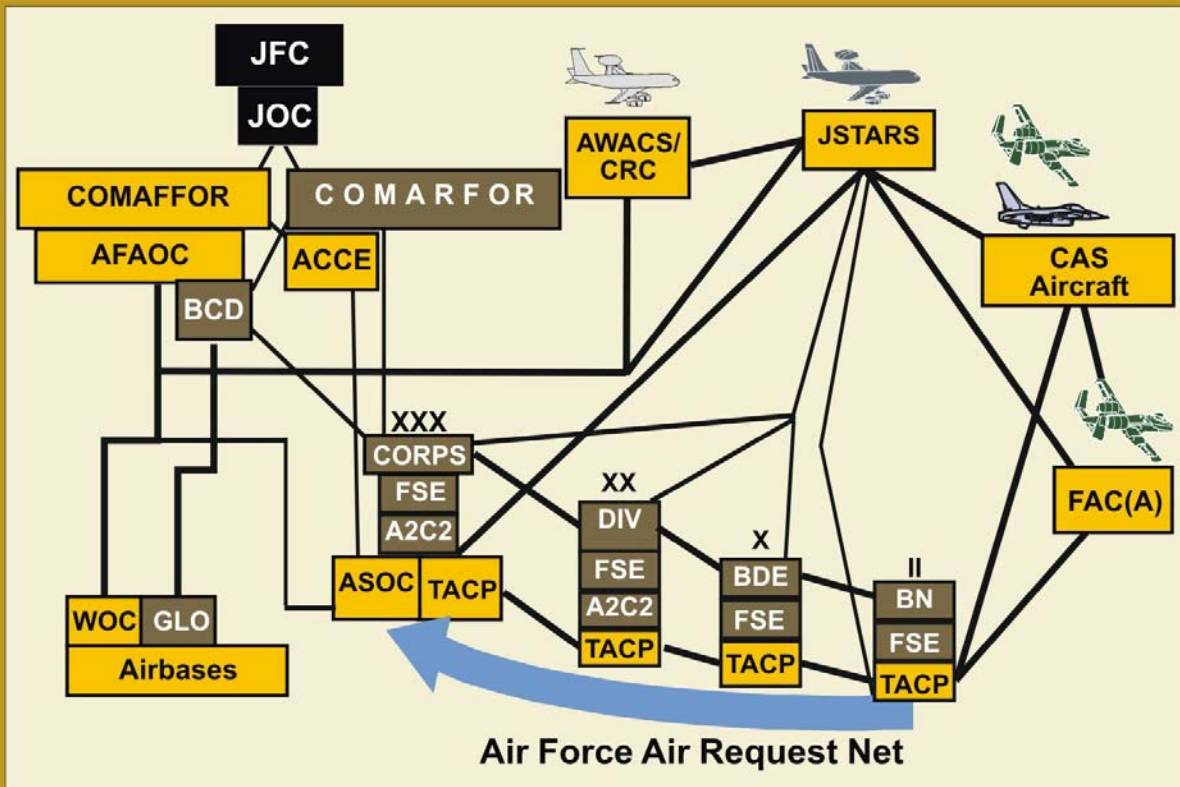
JFC
JOC
COMAFFOR
AFAOC
COMARFOR
ACCE
BCD
AWACS/ CRC
JSTARS
CAS Aircraft
XXX
CORPS
FSE
A2C2
ASOC
TACP
XX
DIV
FSE
A2C2
TACP
X
BDE
FSE
TACP
II
BN
FSE
TACP
FAC(A)
WOC
GLO
Airbases
Air Force Air Request Net